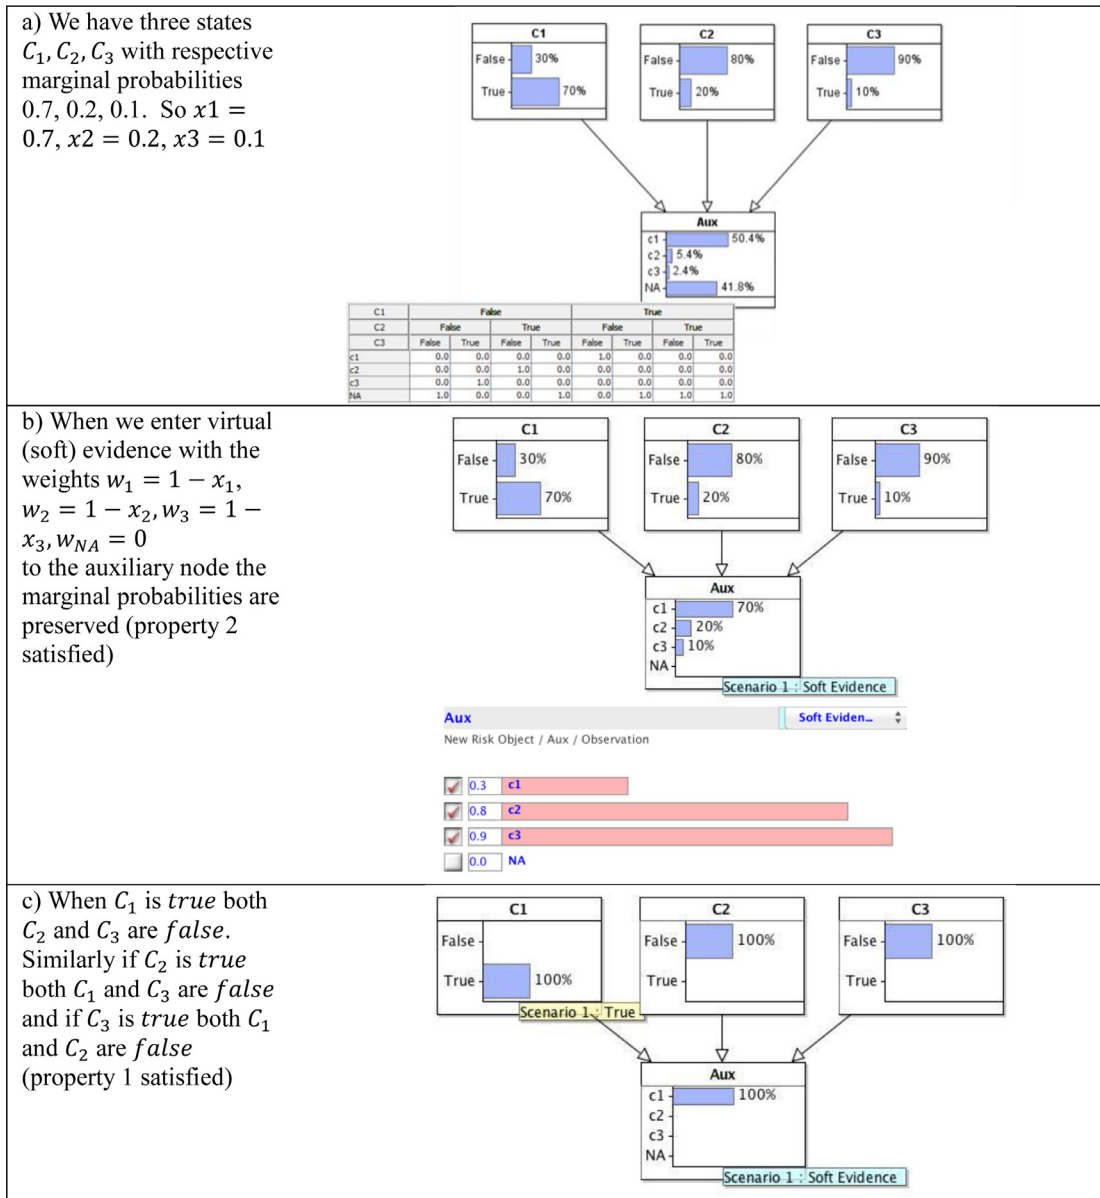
a) We have three states $C_1, C_2, C_3$ with respective marginal probabilities 0.7, 0.2, 0.1. So $x1 = 0.7, x2 = 0.2, x3 = 0.1$

C1
False 30%
True 70%

C2
False 80%
True 20%

C3
False 90%
True 10%

Aux
c1 50.4%
c2 5.4%
c3 2.4%
NA 41.8%

| C1 | False | | | | True | | | |
|---|---|---|---|---|---|---|---|---|
| C2 | False | | True | | False | | True | |
| C3 | False | True | False | True | False | True | False | True |
| c1 | 0.0 | 0.0 | 0.0 | 0.0 | 1.0 | 0.0 | 0.0 | 0.0 |
| c2 | 0.0 | 0.0 | 1.0 | 0.0 | 0.0 | 0.0 | 0.0 | 0.0 |
| c3 | 0.0 | 1.0 | 0.0 | 0.0 | 0.0 | 0.0 | 0.0 | 0.0 |
| NA | 1.0 | 0.0 | 0.0 | 1.0 | 0.0 | 1.0 | 1.0 | 1.0 |

b) When we enter virtual (soft) evidence with the weights $w_1 = 1 - x_1$, $w_2 = 1 - x_2, w_3 = 1 - x_3, w_{NA} = 0$ to the auxiliary node the marginal probabilities are preserved (property 2 satisfied)

C1
False 30%
True 70%

C2
False 80%
True 20%

C3
False 90%
True 10%

Aux
c1 70%
c2 20%
c3 10%
NA
Scenario 1 : Soft Evidence

Aux
Soft Eviden...
New Risk Object / Aux / Observation

0.3 c1
0.8 c2
0.9 c3
0.0 NA

c) When $C_1$ is $true$ both $C_2$ and $C_3$ are $false$. Similarly if $C_2$ is $true$ both $C_1$ and $C_3$ are $false$ and if $C_3$ is $true$ both $C_1$ and $C_2$ are $false$ (property 1 satisfied)

C1
False
True 100%
Scenario 1 : True

C2
False 100%
True

C3
False 100%
True

Aux
c1 100%
c2
c3
NA
Scenario 1 : Soft Evidence